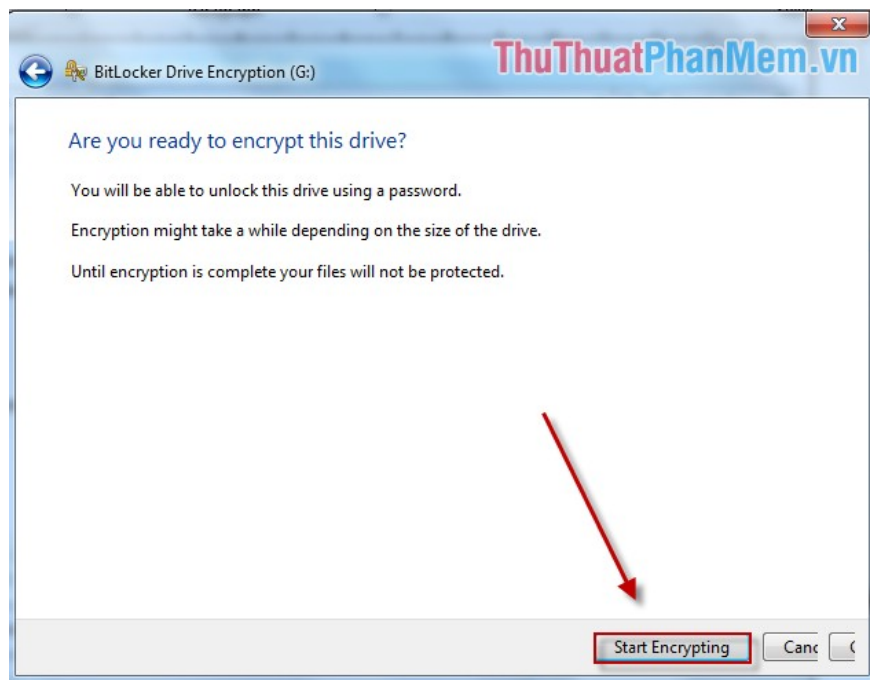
BitLocker Drive Encryption (G:)

ThuThuatPhanMem.vn

Are you ready to encrypt this drive?

You will be able to unlock this drive using a password.

Encryption might take a while depending on the size of the drive.

Until encryption is complete your files will not be protected.

Start Encrypting

Canc